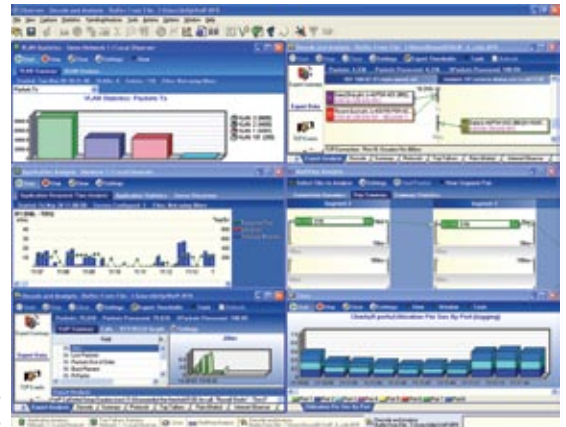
VLAN Statistics - Packets Tx

Application Analysis

Decode and Analysis

Expert Analysis

Export Data

TCP Events

Expert Analysis

Chart of port utilization Per Sec By Port

Utilization Per Sec By Port

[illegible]